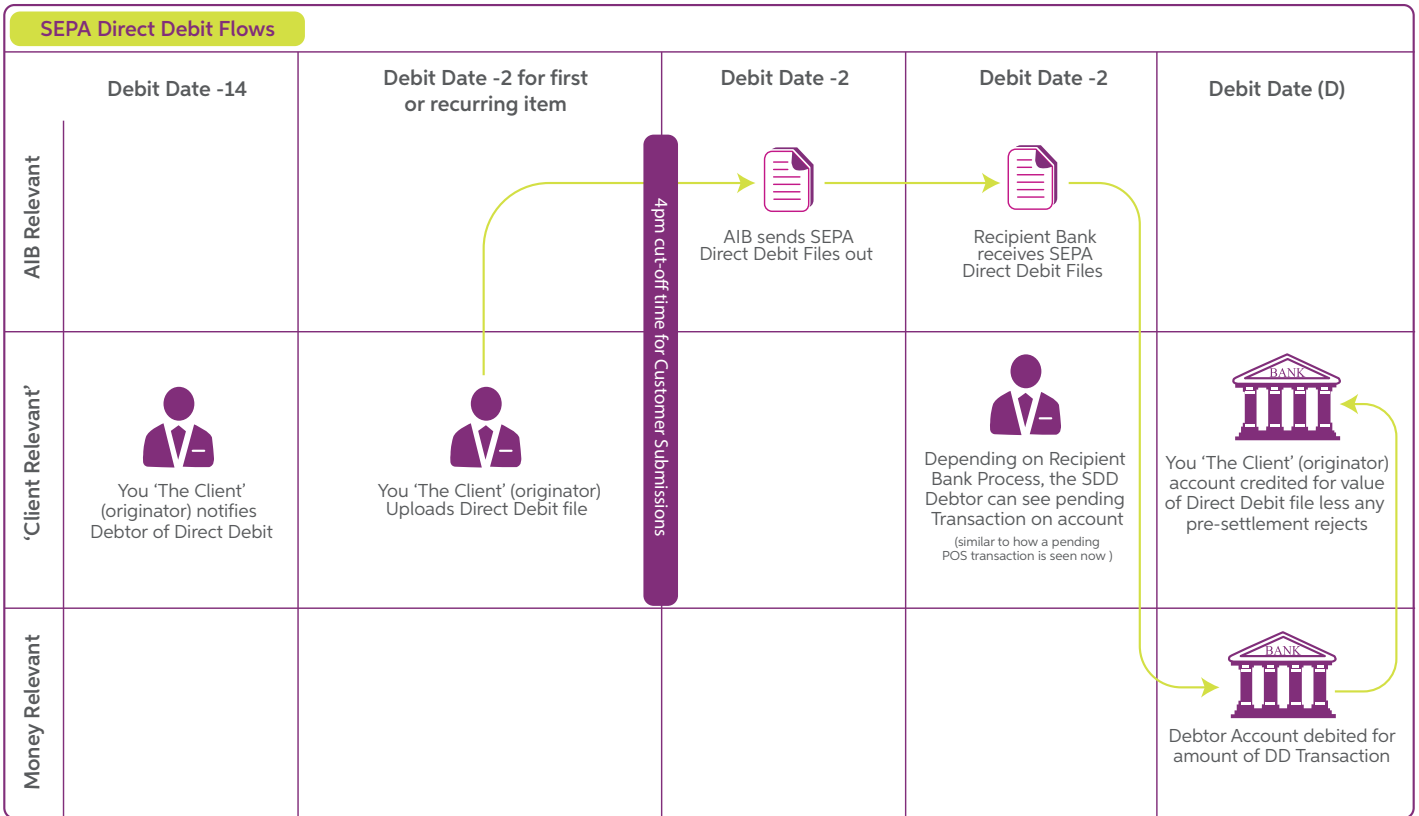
SEPA Direct Debit Flows

Debit Date -14

Debit Date -2 for first or recurring item

Debit Date -2

Debit Date -2

Debit Date (D)

AIB Relevant

4pm cut-off time for Customer Submissions

AIB sends SEPA Direct Debit Files out

Recipient Bank receives SEPA Direct Debit Files

'Client Relevant'

You 'The Client' (originator) notifies Debtor of Direct Debit

You 'The Client' (originator) Uploads Direct Debit file

Depending on Recipient Bank Process, the SDD Debtor can see pending Transaction on account

(similar to how a pending POS transaction is seen now )

BANK

You 'The Client' (originator) account credited for value of Direct Debit file less any pre-settlement rejects

Money Relevant

BANK

Debtor Account debited for amount of DD Transaction